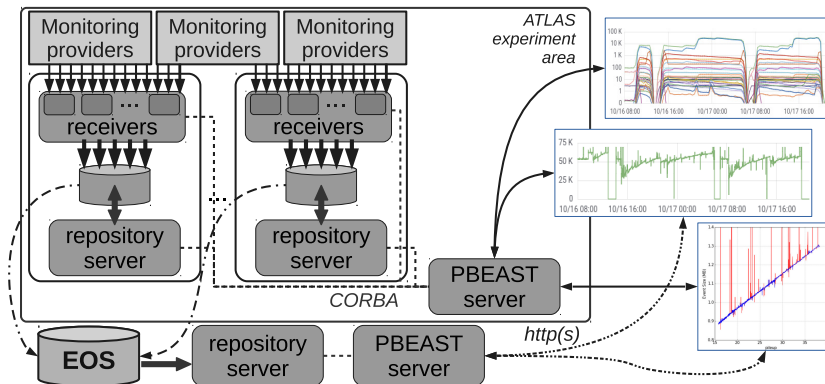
Monitoring providers
Monitoring providers
Monitoring providers
ATLAS experiment area
receivers
receivers
repository server
repository server
PBEAST server
CORBA
EOS
repository server
PBEAST server
http(s)
100 K
10 K
1 K
100
10
1
0
10/16 08:00
10/16 16:00
10/17 00:00
10/17 08:00
10/17 16:00
75 K
50 K
25 K
0
10/16 08:00
10/16 16:00
10/17 00:00
10/17 08:00
10/17 16:00